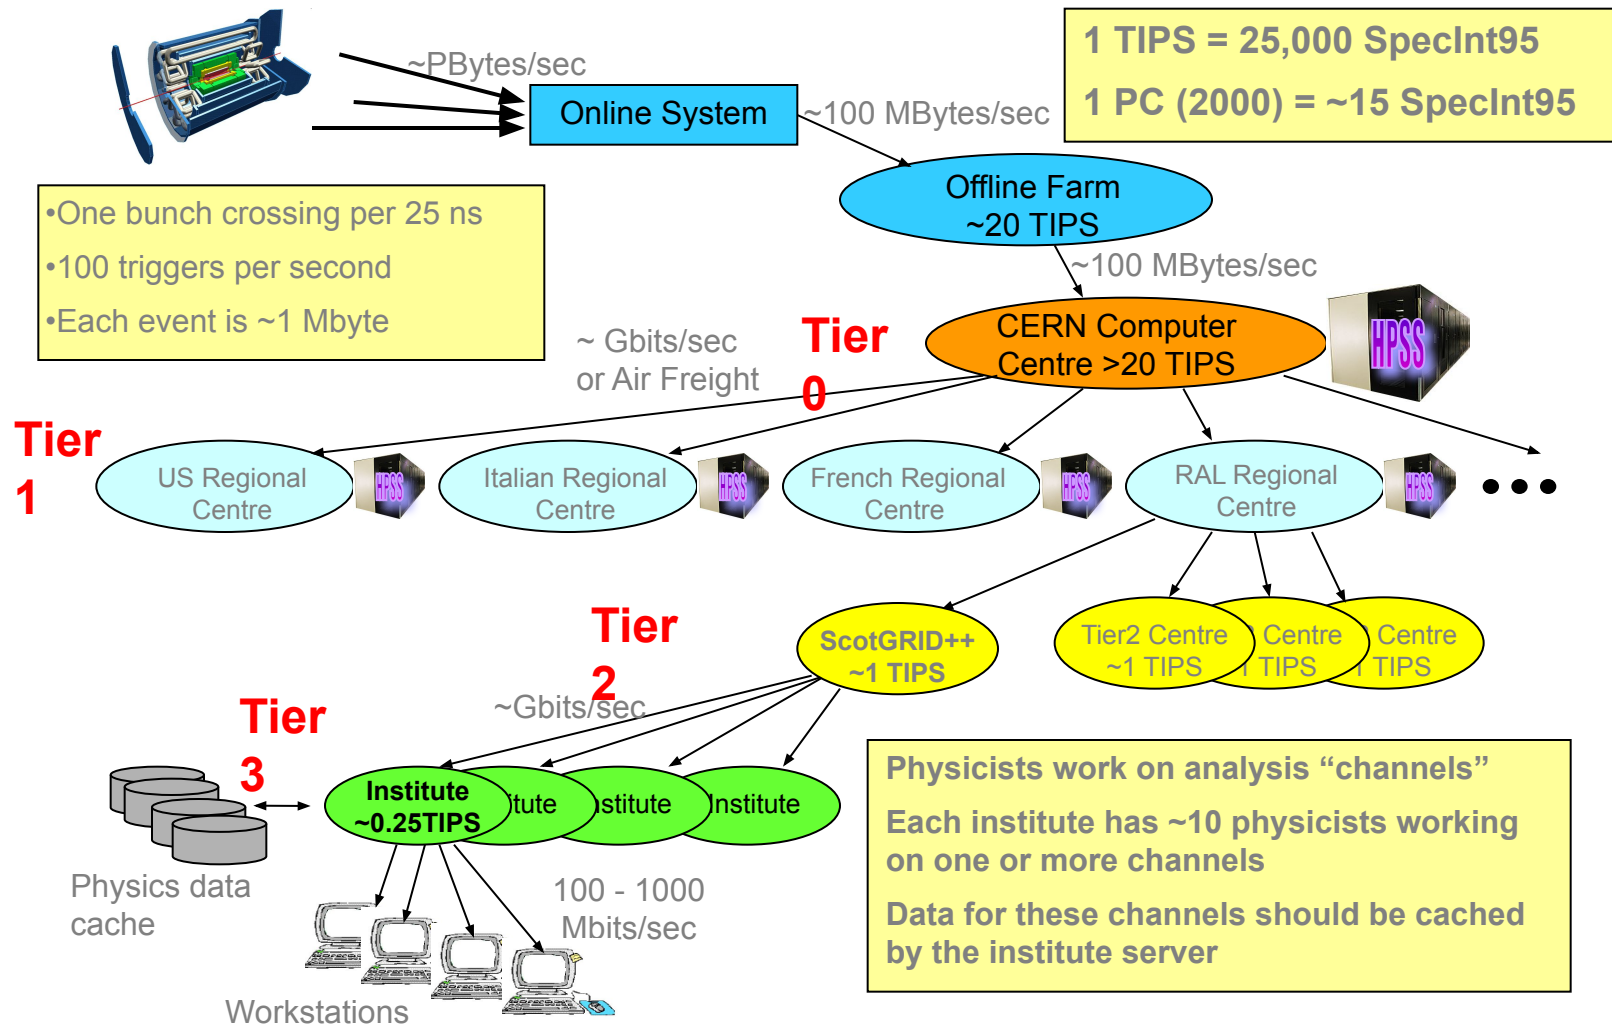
~PBytes/sec

Online System

~100 MBytes/sec

1 TIPS = 25,000 SpecInt95

1 PC (2000) = ~15 SpecInt95

•One bunch crossing per 25 ns

•100 triggers per second

•Each event is ~1 Mbyte

Offline Farm ~20 TIPS

~100 MBytes/sec

~ Gbits/sec or Air Freight

Tier 0

CERN Computer Centre >20 TIPS

HPSS

Tier 1

US Regional Centre

HPSS

Italian Regional Centre

HPSS

French Regional Centre

HPSS

RAL Regional Centre

HPSS

• • •

Tier 2

ScotGRID++ ~1 TIPS

Tier2 Centre ~1 TIPS

Centre TIPS

Centre TIPS

Tier 3

~Gbits/sec

Institute ~0.25TIPS

tute

stitute

Institute

Physicists work on analysis “channels”

Each institute has ~10 physicists working on one or more channels

Data for these channels should be cached by the institute server

Physics data cache

100 - 1000 Mbits/sec

Workstations